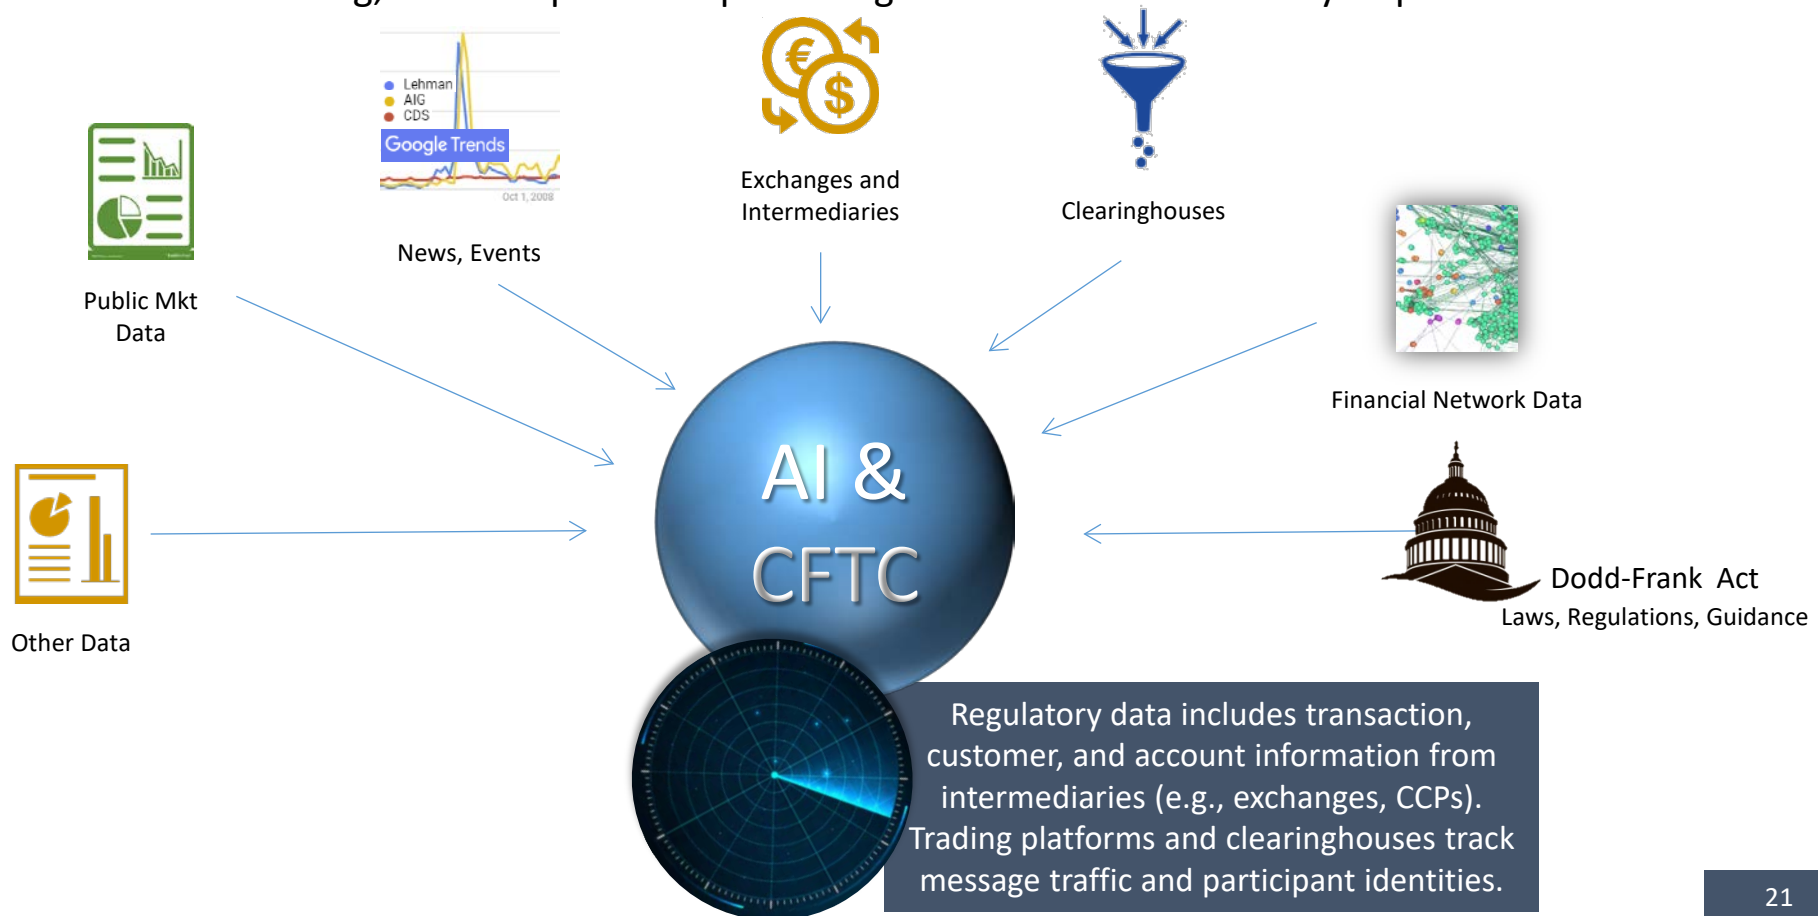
Lehman
AIG
CDS
Google Trends
Oct 1, 2008

News, Events

Exchanges and Intermediaries

Clearinghouses

Public Mkt Data

Financial Network Data

AI & CFTC

Other Data

Dodd-Frank Act
Laws, Regulations, Guidance

Regulatory data includes transaction, customer, and account information from intermediaries (e.g., exchanges, CCPs). Trading platforms and clearinghouses track message traffic and participant identities.

21